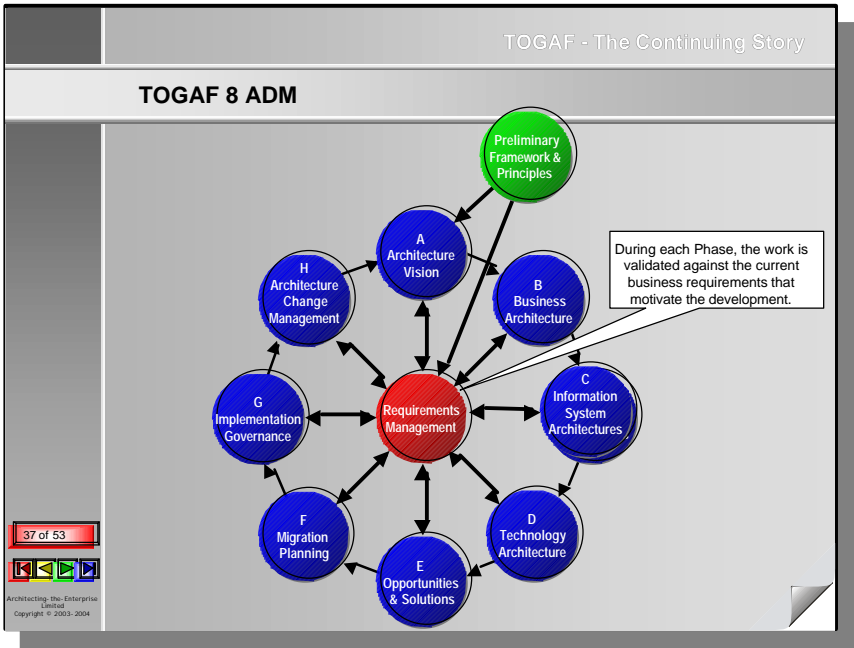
TOGAF - The Continuing Story

TOGAF 8 ADM

Preliminary Framework & Principles

A
Architecture Vision

During each Phase, the work is validated against the current business requirements that motivate the development.

H
Architecture Change Management

B
Business Architecture

C
Information System Architectures

G
Implementation Governance

Requirements Management

D
Technology Architecture

F
Migration Planning

E
Opportunities & Solutions

37 of 53

Architecting-the-Enterprise Limited
Copyright © 2003-2004